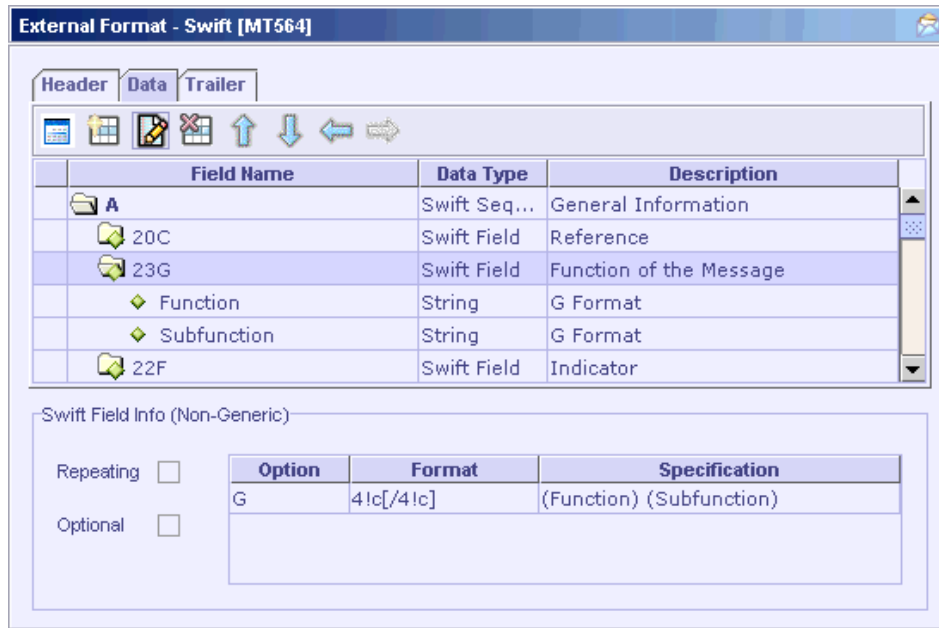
External Format - Swift [MT564]

Header Data Trailer

| Field Name | Data Type | Description |
|---|---|---|
| A | Swift Seq... | General Information |
| 20C | Swift Field | Reference |
| 23G | Swift Field | Function of the Message |
| Function | String | G Format |
| Subfunction | String | G Format |
| 22F | Swift Field | Indicator |

Swift Field Info (Non-Generic)

Repeating

Optional

| Option | Format | Specification |
|---|---|---|
| G | 4!c[/4!c] | (Function) (Subfunction) |